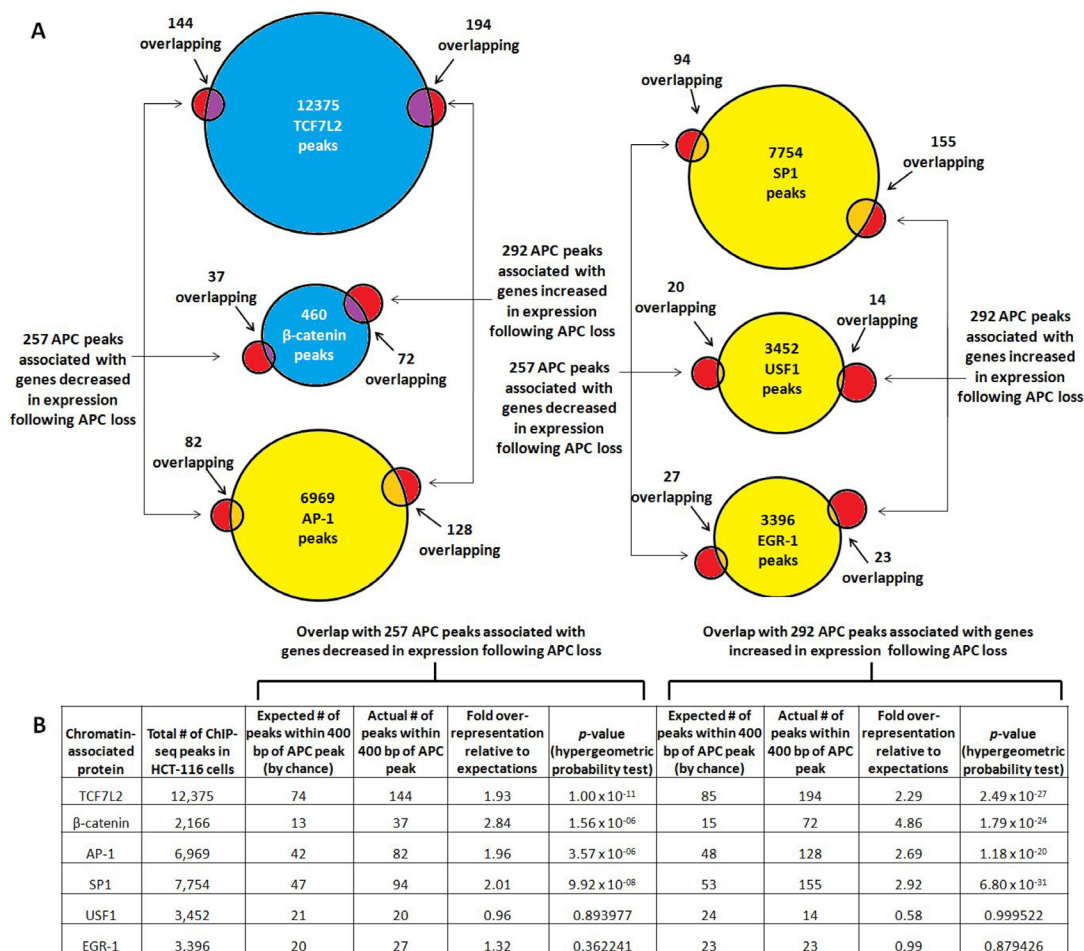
A

144 overlapping

194 overlapping

12375 TCF7L2 peaks

37 overlapping

460 β-catenin peaks

72 overlapping

257 APC peaks associated with genes decreased in expression following APC loss

292 APC peaks associated with genes increased in expression following APC loss

82 overlapping

6969 AP-1 peaks

128 overlapping

94 overlapping

7754 SP1 peaks

155 overlapping

20 overlapping

14 overlapping

3452 USF1 peaks

257 APC peaks associated with genes decreased in expression following APC loss

292 APC peaks associated with genes increased in expression following APC loss

27 overlapping

3396 EGR-1 peaks

23 overlapping

Overlap with 257 APC peaks associated with genes decreased in expression following APC loss

Overlap with 292 APC peaks associated with genes increased in expression following APC loss

B

| Chromatin-associated protein | Total # of ChIP-seq peaks in HCT-116 cells | Expected # of peaks within 400 bp of APC peak (by chance) | Actual # of peaks within 400 bp of APC peak | Fold over-representation relative to expectations | $p$-value (hypergeometric probability test) | Expected # of peaks within 400 bp of APC peak (by chance) | Actual # of peaks within 400 bp of APC peak | Fold over-representation relative to expectations | $p$-value (hypergeometric probability test) |
|---|---|---|---|---|---|---|---|---|---|
| TCF7L2 | 12,375 | 74 | 144 | 1.93 | $1.00 \times 10^{-11}$ | 85 | 194 | 2.29 | $2.49 \times 10^{-27}$ |
| β-catenin | 2,166 | 13 | 37 | 2.84 | $1.56 \times 10^{-06}$ | 15 | 72 | 4.86 | $1.79 \times 10^{-24}$ |
| AP-1 | 6,969 | 42 | 82 | 1.96 | $3.57 \times 10^{-06}$ | 48 | 128 | 2.69 | $1.18 \times 10^{-20}$ |
| SP1 | 7,754 | 47 | 94 | 2.01 | $9.92 \times 10^{-08}$ | 53 | 155 | 2.92 | $6.80 \times 10^{-31}$ |
| USF1 | 3,452 | 21 | 20 | 0.96 | 0.893977 | 24 | 14 | 0.58 | 0.999522 |
| EGR-1 | 3,396 | 20 | 27 | 1.32 | 0.362241 | 23 | 23 | 0.99 | 0.879426 |